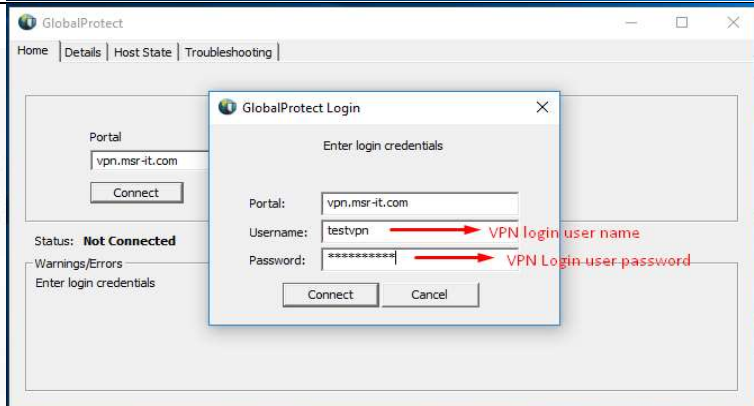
GlobalProtect

Home | Details | Host State | Troubleshooting

Portal
vpn.msr-it.com
Connect

Status: Not Connected
Warnings/Errors
Enter login credentials

GlobalProtect Login

Enter login credentials

Portal: vpn.msr-it.com
Username: testvpn
VPN login user name
Password: **********
VPN Login user password
Connect
Cancel